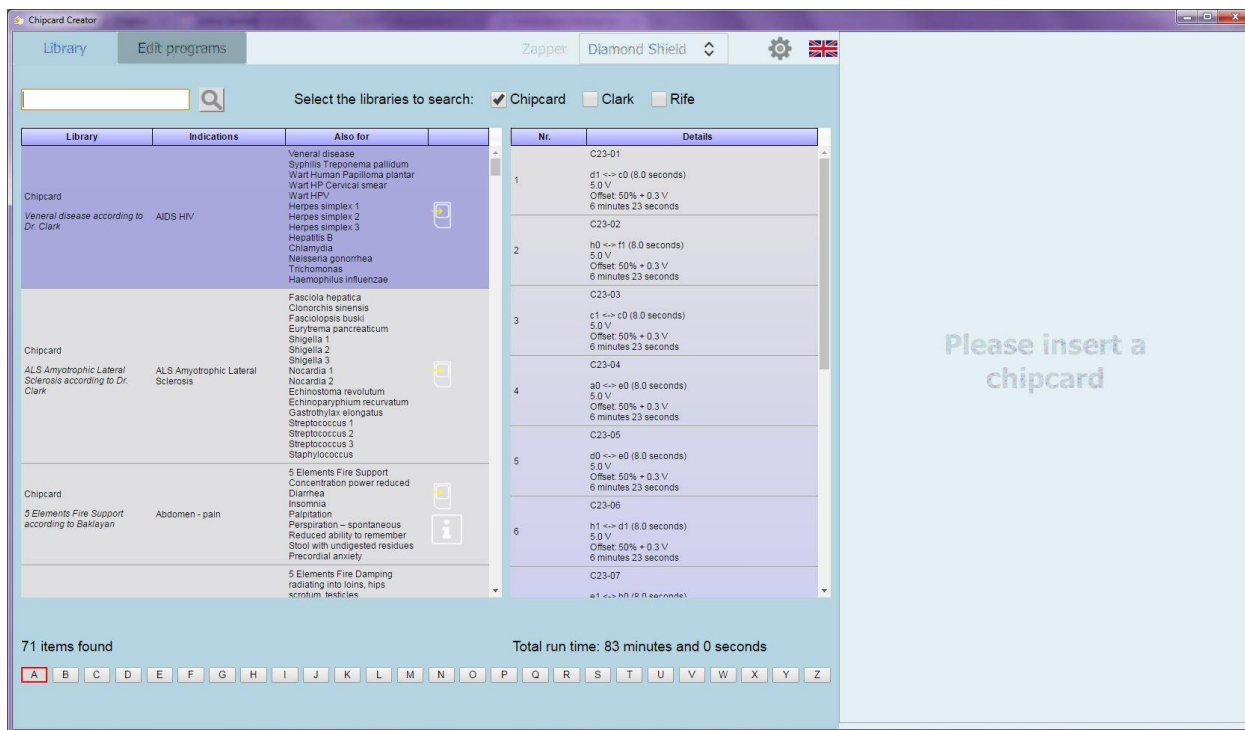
Chipcard Creator

Library Edit programs Zapper Diamond Shield

Select the libraries to search: Chipcard Clark Rife

| Library | Indications | Also for |
|---|---|---|
| Chipcard *Veneral disease according to Dr. Clark* | AIDS HIV | Veneral disease Syphilis Treponema pallidum Wart Human Papilloma plantar Wart HP Cervical smear Wart HPV Herpes simplex 1 Herpes simplex 2 Herpes simplex 3 Hepatitis B Chlamydia Neisseria gonorrhea Trichomonas Haemophilus influenzae |
| Chipcard *ALS Amyotrophic Lateral Sclerosis according to Dr. Clark* | ALS Amyotrophic Lateral Sclerosis | Fasciola hepatica Clonorchis sinensis Fasciolopsis buski Eurytrema pancreaticum Shigella 1 Shigella 2 Shigella 3 Nocardia 1 Nocardia 2 Echinostoma revolutum Echinoparyphium recurvatum Gastrothylax elongatus Streptococcus 1 Streptococcus 2 Streptococcus 3 Staphylococcus |
| Chipcard *5 Elements Fire Support according to Baklayan* | Abdomen - pain | 5 Elements Fire Support Concentration power reduced Diarrhea Insomnia Palpitation Perspiration – spontaneous Reduced ability to remember Stool with undigested residues Precordial anxiety |
| | | 5 Elements Fire Damping radiating into loins, hips scrotum, testicles |

| Nr. | Details |
|---|---|
| 1 | C23-01 d1 <-> c0 (8.0 seconds) 5.0 V Offset: 50% + 0.3 V 6 minutes 23 seconds |
| 2 | C23-02 h0 <-> f1 (8.0 seconds) 5.0 V Offset: 50% + 0.3 V 6 minutes 23 seconds |
| 3 | C23-03 c1 <-> c0 (8.0 seconds) 5.0 V Offset: 50% + 0.3 V 6 minutes 23 seconds |
| 4 | C23-04 a0 <-> e0 (8.0 seconds) 5.0 V Offset: 50% + 0.3 V 6 minutes 23 seconds |
| 5 | C23-05 d0 <-> e0 (8.0 seconds) 5.0 V Offset: 50% + 0.3 V 6 minutes 23 seconds |
| 6 | C23-06 h1 <-> d1 (8.0 seconds) 5.0 V Offset: 50% + 0.3 V 6 minutes 23 seconds |
| | C23-07 e1 <-> h0 (8.0 seconds) |

Please insert a chipcard

71 items found

Total run time: 83 minutes and 0 seconds

A B C D E F G H I J K L M N O P Q R S T U V W X Y Z